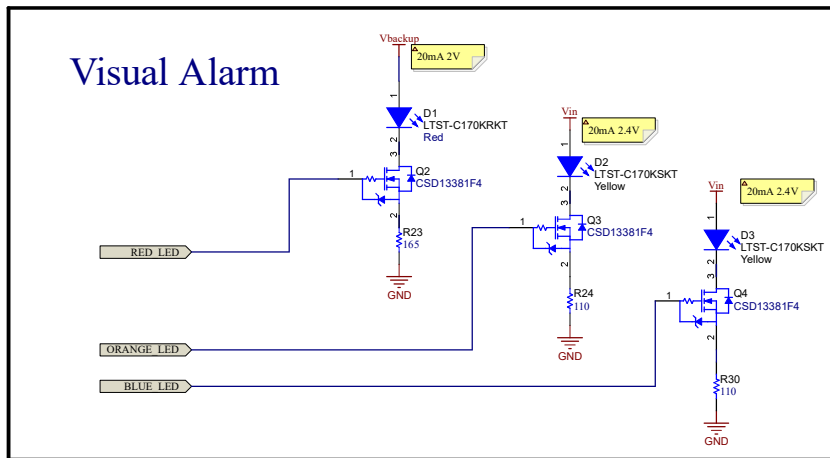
Visual Alarm

Vbackup
20mA 2V
1
D1
LTST-C170KRKT
Red
3
1
Q2
CSD13381F4
2
R23
165
GND

Vin
20mA 2.4V
1
D2
LTST-C170KSKT
Yellow
3
1
Q3
CSD13381F4
2
R24
110
GND

Vin
20mA 2.4V
1
D3
LTST-C170KSKT
Yellow
3
1
Q4
CSD13381F4
2
R30
110
GND

RED LED
ORANGE LED
BLUE LED